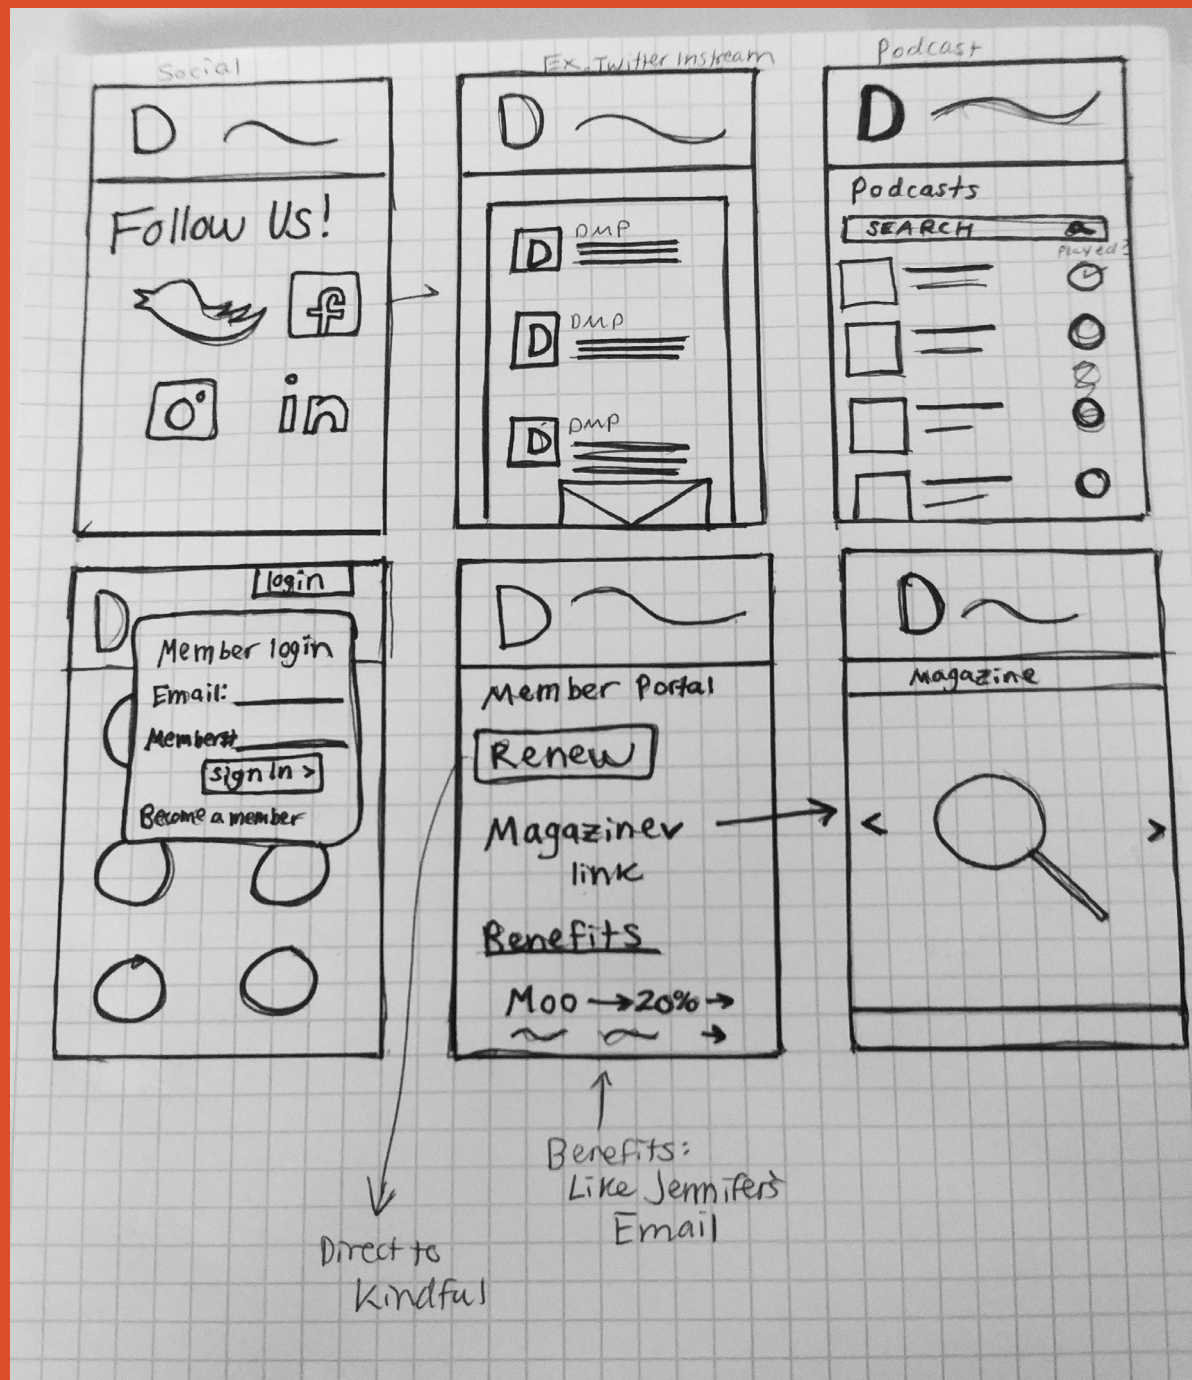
Social

D

Follow Us!

in

Ex. Twitter Instream

D

D DMP

D DMP

D DMP

Podcast

D

Podcasts

SEARCH

Played?

login

D

Member login

Email:

Member#

Sign In >

Become a member

D

Member Portal

Renew

Magazine link

Benefits

Moo → 20% →

D

Magazine

<

>

Benefits: Like Jennifer's Email

Direct to Kindful